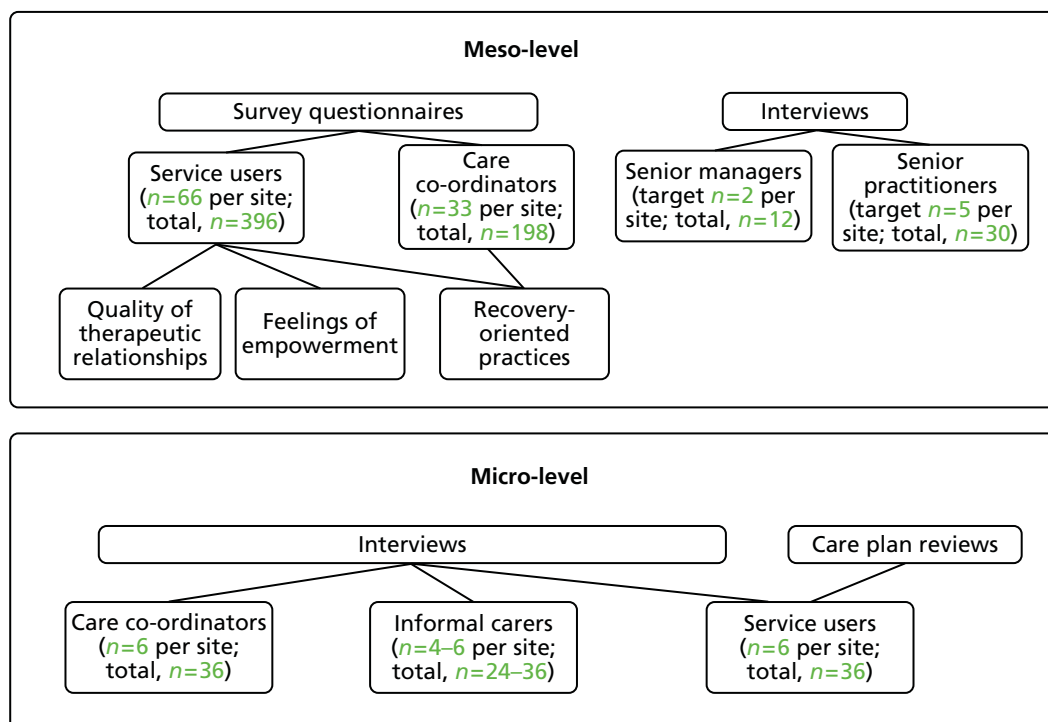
Meso-level

Survey questionnaires

Service users ($n=66$ per site; total, $n=396$)

Care co-ordinators ($n=33$ per site; total, $n=198$)

Quality of therapeutic relationships

Feelings of empowerment

Recovery-oriented practices

Interviews

Senior managers (target $n=2$ per site; total, $n=12$)

Senior practitioners (target $n=5$ per site; total, $n=30$)

Micro-level

Interviews

Care plan reviews

Care co-ordinators ($n=6$ per site; total, $n=36$)

Informal carers ($n=4$–$6$ per site; total, $n=24$–$36$)

Service users ($n=6$ per site; total, $n=36$)